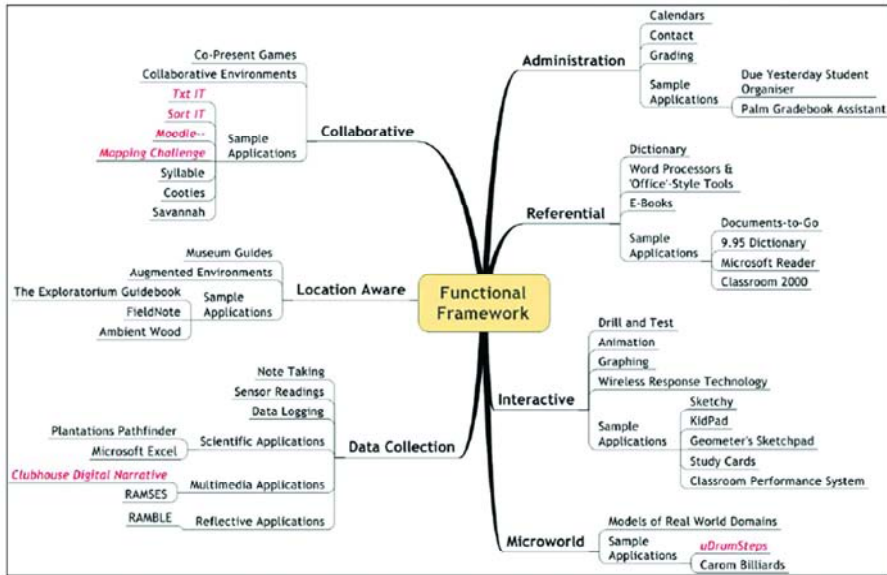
Functional Framework

Collaborative
Co-Present Games
Collaborative Environments
Sample Applications
Txt IT
Sort IT
Moodle--
Mapping Challenge
Syllable
Cooties
Savannah

Location Aware
Museum Guides
Augmented Environments
Sample Applications
The Exploratorium Guidebook
FieldNote
Ambient Wood

Data Collection
Note Taking
Sensor Readings
Data Logging
Scientific Applications
Plantations Pathfinder
Microsoft Excel
Multimedia Applications
Clubhouse Digital Narrative
RAMSES
Reflective Applications
RAMBLE

Administration
Calendars
Contact
Grading
Sample Applications
Due Yesterday Student Organiser
Palm Gradebook Assistant

Referential
Dictionary
Word Processors & 'Office'-Style Tools
E-Books
Sample Applications
Documents-to-Go
9.95 Dictionary
Microsoft Reader
Classroom 2000

Interactive
Drill and Test
Animation
Graphing
Wireless Response Technology
Sample Applications
Sketchy
KidPad
Geometer's Sketchpad
Study Cards
Classroom Performance System

Microworld
Models of Real World Domains
Sample Applications
uDrumSteps
Carom Billiards